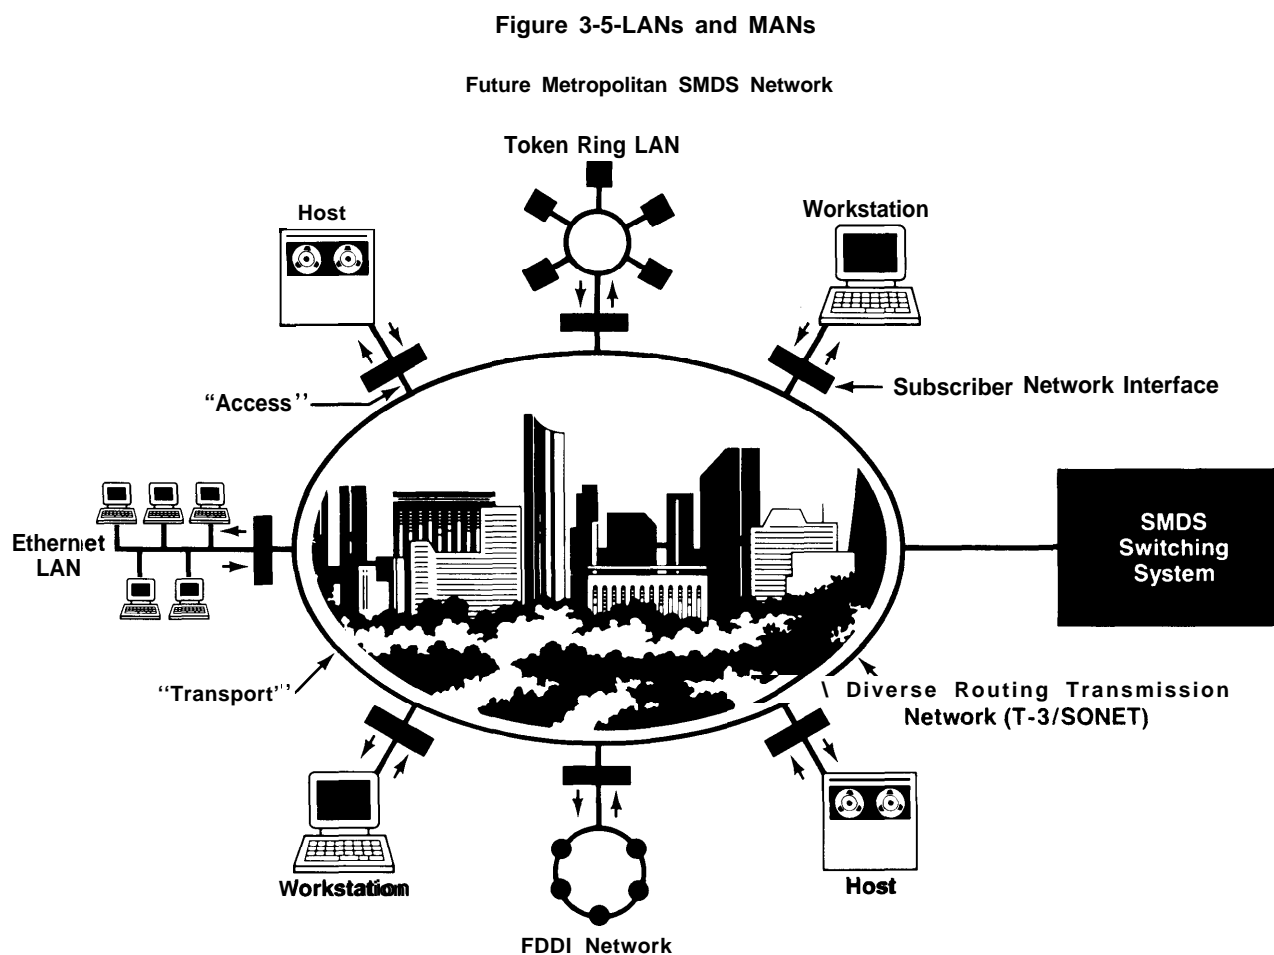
Figure 3-5-LANs and MANs

Future Metropolitan SMDS Network

Token Ring LAN

Host

Workstation

"Access''

Subscriber Network Interface

Ethernet LAN

SMDS Switching System

''Transport''

\ Diverse Routing Transmission Network (T-3/SONET)

Workstation

Host

FDDI Network